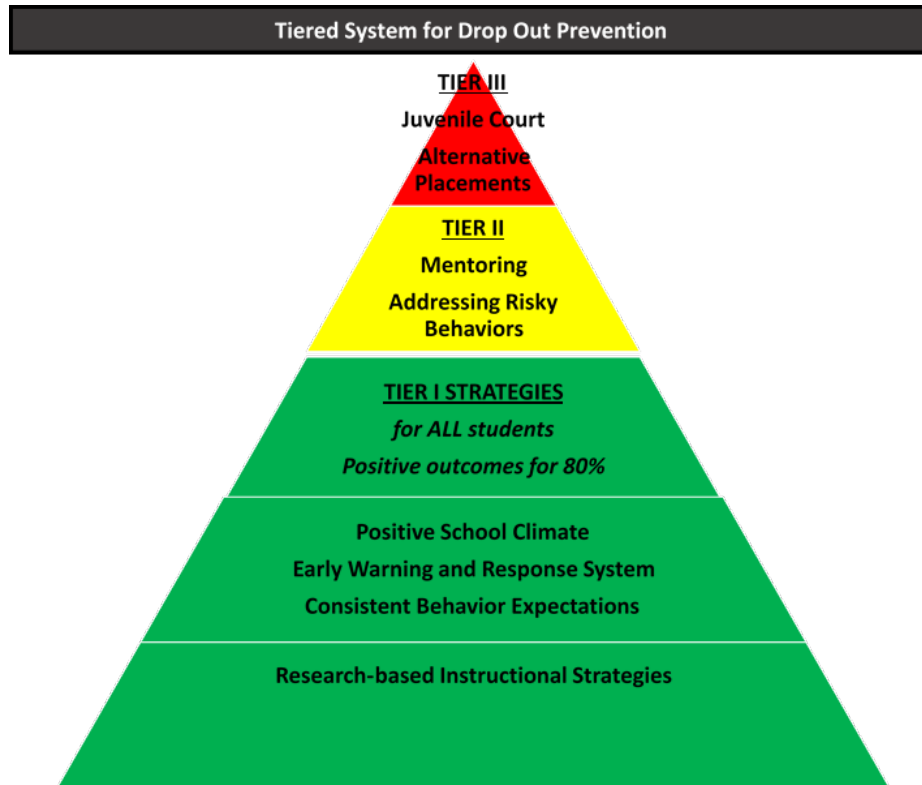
Tiered System for Drop Out Prevention

TIER III

Juvenile Court

Alternative Placements

TIER II

Mentoring

Addressing Risky Behaviors

TIER I STRATEGIES

*for ALL students*

*Positive outcomes for 80%*

Positive School Climate

Early Warning and Response System

Consistent Behavior Expectations

Research-based Instructional Strategies